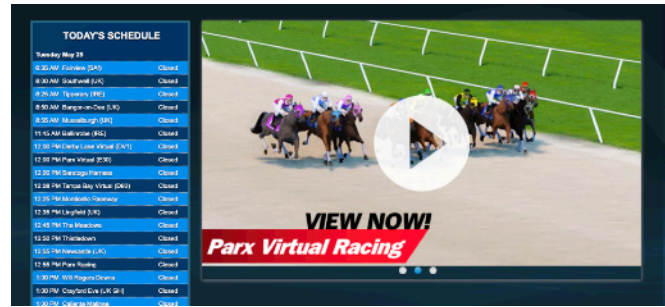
TODAY'S SCHEDULE

Tuesday May 29

| | |
|---|---|
| 6:35 AM Fairview (SAF) | Closed |
| 8:30 AM Southwell (UK) | Closed |
| 8:25 AM Tipperary (IRE) | Closed |
| 8:50 AM Bangor-on-Dee (UK) | Closed |
| 8:55 AM Musselburgh (UK) | Closed |
| 11:15 AM Ballinrobe (IRE) | Closed |
| 12:00 PM Derby Lane Virtual (DV1) | Closed |
| 12:00 PM Parx Virtual (E30) | Closed |
| 12:00 PM Saratoga Harness | Closed |
| 12:00 PM Tampa Bay Virtual (DV3) | Closed |
| 12:25 PM Monticello Raceway | Closed |
| 12:35 PM Lingfield (UK) | Closed |
| 12:45 PM The Meadows | Closed |
| 12:45 PM Thistledown | Closed |
| 12:55 PM Newcastle (UK) | Closed |
| 12:55 PM Parx Racing | Closed |
| 1:00 PM Will Rogers Downs | Closed |
| 1:00 PM Crayford Eve (UK SH) | Closed |
| 1:00 PM Caliente Matinee | Closed |

VIEW NOW!

Parx Virtual Racing